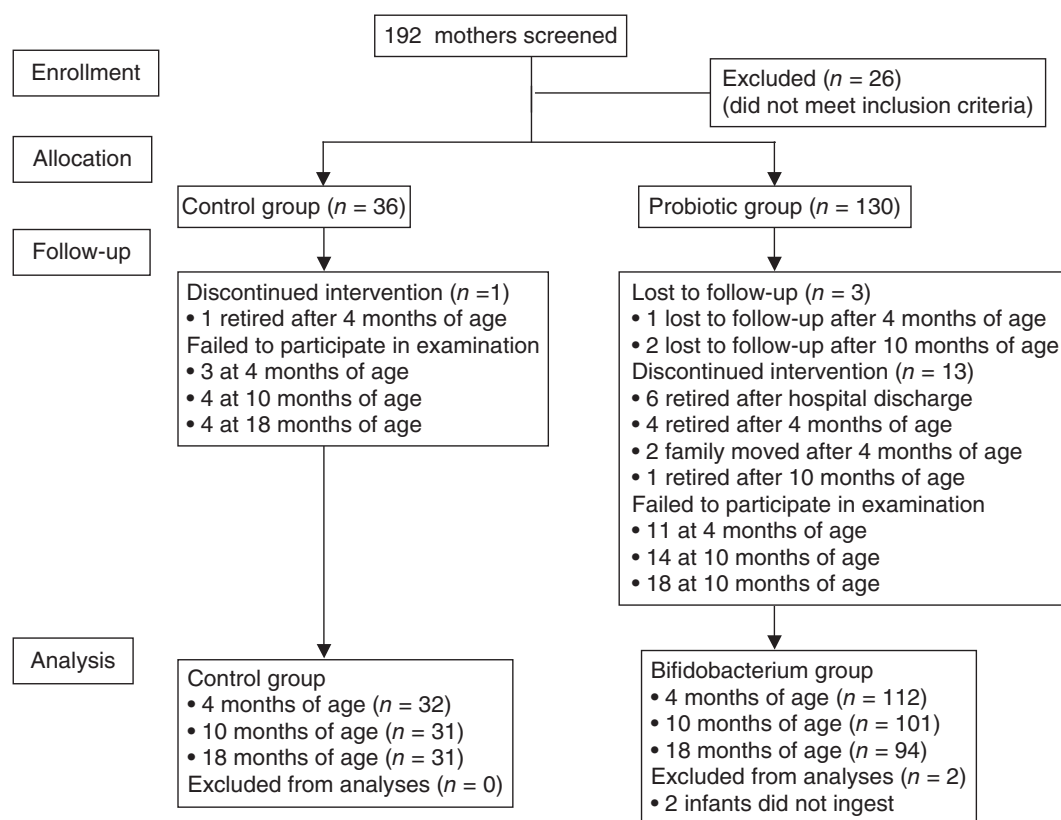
192 mothers screened

Enrollment

Excluded ($n$ = 26)
(did not meet inclusion criteria)

Allocation

Control group ($n$ = 36)

Probiotic group ($n$ = 130)

Follow-up

Discontinued intervention ($n$ =1)
• 1 retired after 4 months of age
Failed to participate in examination
• 3 at 4 months of age
• 4 at 10 months of age
• 4 at 18 months of age

Lost to follow-up ($n$ = 3)
• 1 lost to follow-up after 4 months of age
• 2 lost to follow-up after 10 months of age
Discontinued intervention ($n$ = 13)
• 6 retired after hospital discharge
• 4 retired after 4 months of age
• 2 family moved after 4 months of age
• 1 retired after 10 months of age
Failed to participate in examination
• 11 at 4 months of age
• 14 at 10 months of age
• 18 at 10 months of age

Analysis

Control group
• 4 months of age ($n$ = 32)
• 10 months of age ($n$ = 31)
• 18 months of age ($n$ = 31)
Excluded from analyses ($n$ = 0)

Bifidobacterium group
• 4 months of age ($n$ = 112)
• 10 months of age ($n$ = 101)
• 18 months of age ($n$ = 94)
Excluded from analyses ($n$ = 2)
• 2 infants did not ingest